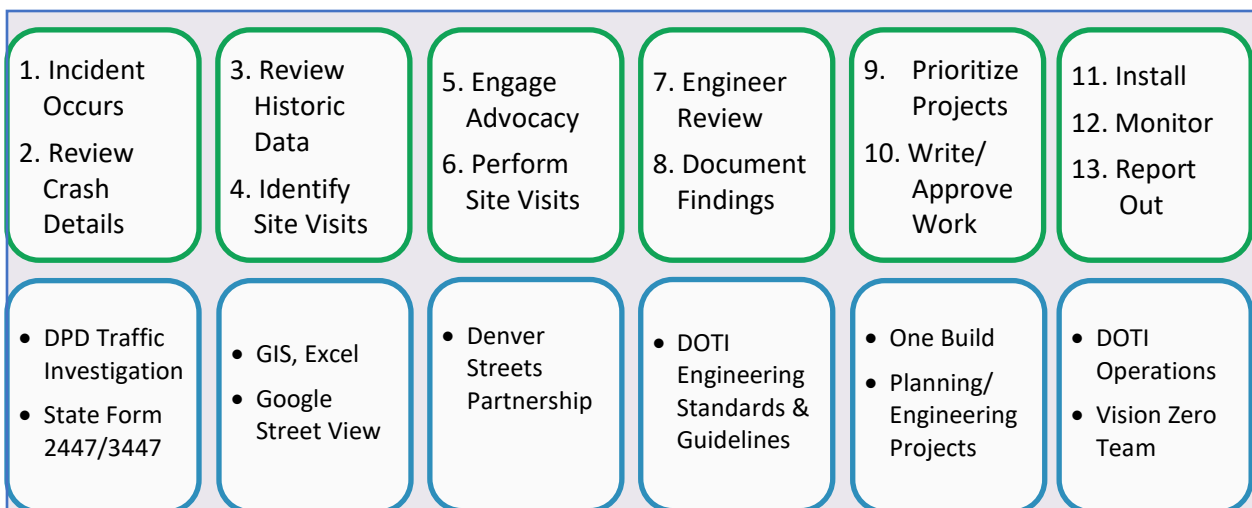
1. Incident Occurs
2. Review Crash Details

3. Review Historic Data
4. Identify Site Visits

5. Engage Advocacy
6. Perform Site Visits

7. Engineer Review
8. Document Findings

9. Prioritize Projects
10. Write/ Approve Work

11. Install
12. Monitor
13. Report Out

- DPD Traffic Investigation
- State Form 2447/3447

- GIS, Excel
- Google Street View

- Denver Streets Partnership

- DOTI Engineering Standards & Guidelines

- One Build
- Planning/ Engineering Projects

- DOTI Operations
- Vision Zero Team